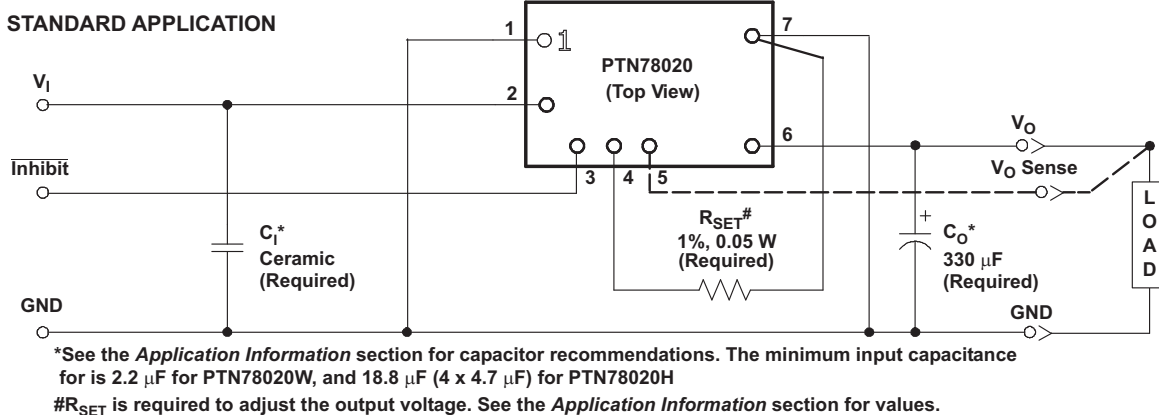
STANDARD APPLICATION

1

7

PTN78020

(Top View)

$V_I$

2

6

$V_O$

$\overline{\text{Inhibit}}$

3

4

5

$V_O$ Sense

$R_{SET}$#

1%, 0.05 W

(Required)

$C_I$*

Ceramic

(Required)

+

$C_O$*

330 μF

(Required)

L
O
A
D

GND

GND

*See the Application Information section for capacitor recommendations. The minimum input capacitance for is 2.2 μF for PTN78020W, and 18.8 μF (4 x 4.7 μF) for PTN78020H

#$R_{SET}$ is required to adjust the output voltage. See the Application Information section for values.